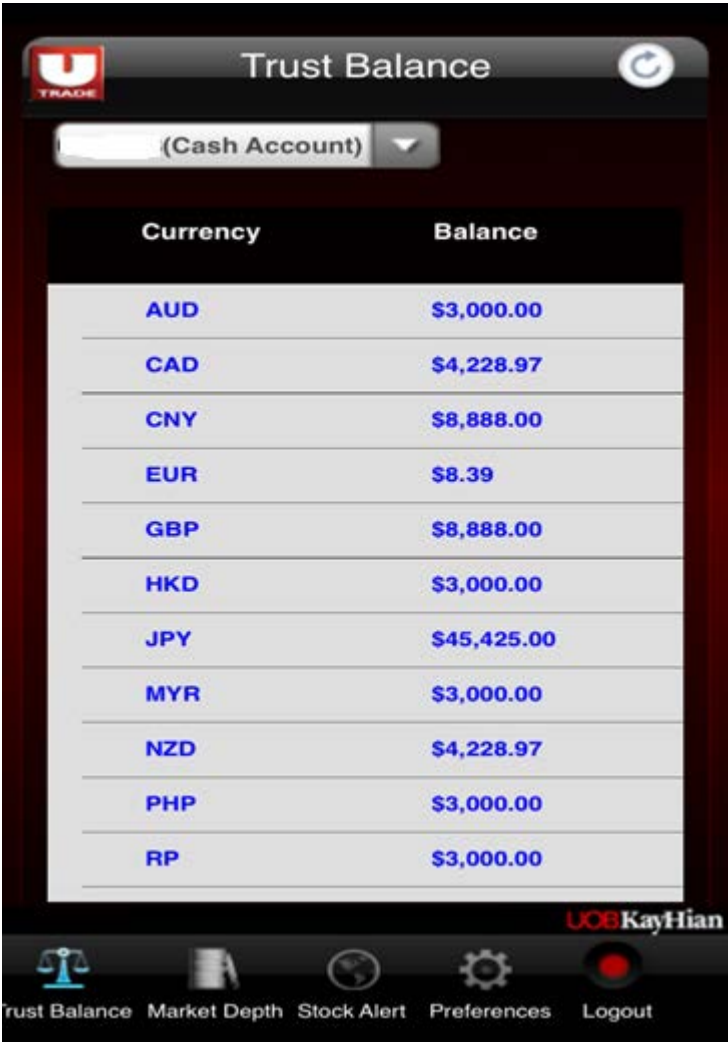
U TRADE

Trust Balance

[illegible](Cash Account)

| Currency | Balance |
|---|---|
| AUD | \$3,000.00 |
| CAD | \$4,228.97 |
| CNY | \$8,888.00 |
| EUR | \$8.39 |
| GBP | \$8,888.00 |
| HKD | \$3,000.00 |
| JPY | \$45,425.00 |
| MYR | \$3,000.00 |
| NZD | \$4,228.97 |
| PHP | \$3,000.00 |
| RP | \$3,000.00 |

UOBKayHian

rust Balance  Market Depth  Stock Alert  Preferences  Logout